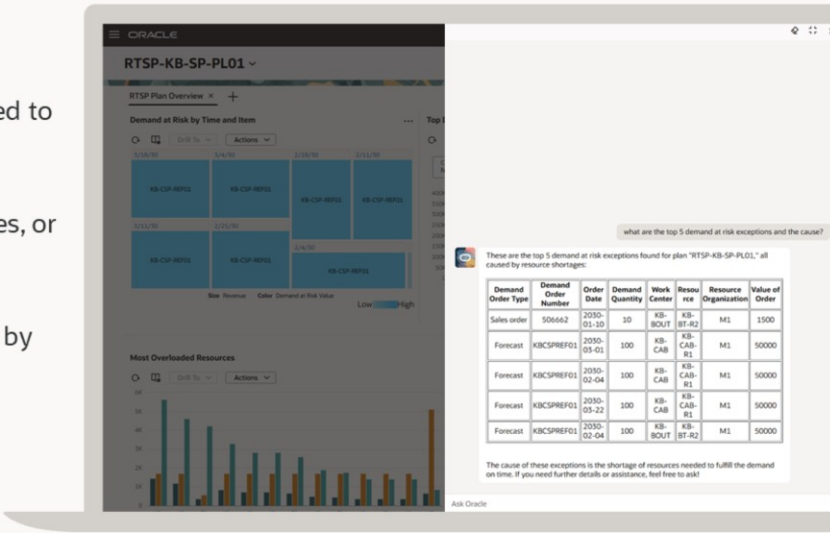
ed to

es, or

by

ORACLE

RTSP-KB-SP-PL01

RTSP Plan Overview ×

Demand at Risk by Time and Item

Actions

KB-CSP-REF01

KB-CSP-REF01

KB-CSP-REF01

KB-CSP-REF01

KB-CSP-REF01

KB-CSP-REF01

KB-CSP-REF01

Size Revenue Color Demand at Risk Value

Low High

Most Overloaded Resources

Actions

what are the top 5 demand at risk exceptions and the cause?

These are the top 5 demand at risk exceptions found for plan "RTSP-KB-SP-PL01," all caused by resource shortages:

| Demand Order Type | Demand Order Number | Order Date | Demand Quantity | Work Center | Resource | Resource Organization | Value of Order |
|---|---|---|---|---|---|---|---|
| Sales order | 506662 | 2030-01-10 | 10 | KB-BOUT | KB-BT-R2 | M1 | 1500 |
| Forecast | KBCSPREF01 | 2030-03-01 | 100 | KB-CAB | KB-CAB-R1 | M1 | 50000 |
| Forecast | KBCSPREF01 | 2030-02-04 | 100 | KB-CAB | KB-CAB-R1 | M1 | 50000 |
| Forecast | KBCSPREF01 | 2030-03-22 | 100 | KB-CAB | KB-CAB-R1 | M1 | 50000 |
| Forecast | KBCSPREF01 | 2030-02-04 | 100 | KB-BOUT | KB-BT-R2 | M1 | 50000 |

The cause of these exceptions is the shortage of resources needed to fulfill the demand on time. If you need further details or assistance, feel free to ask!

Ask Oracle